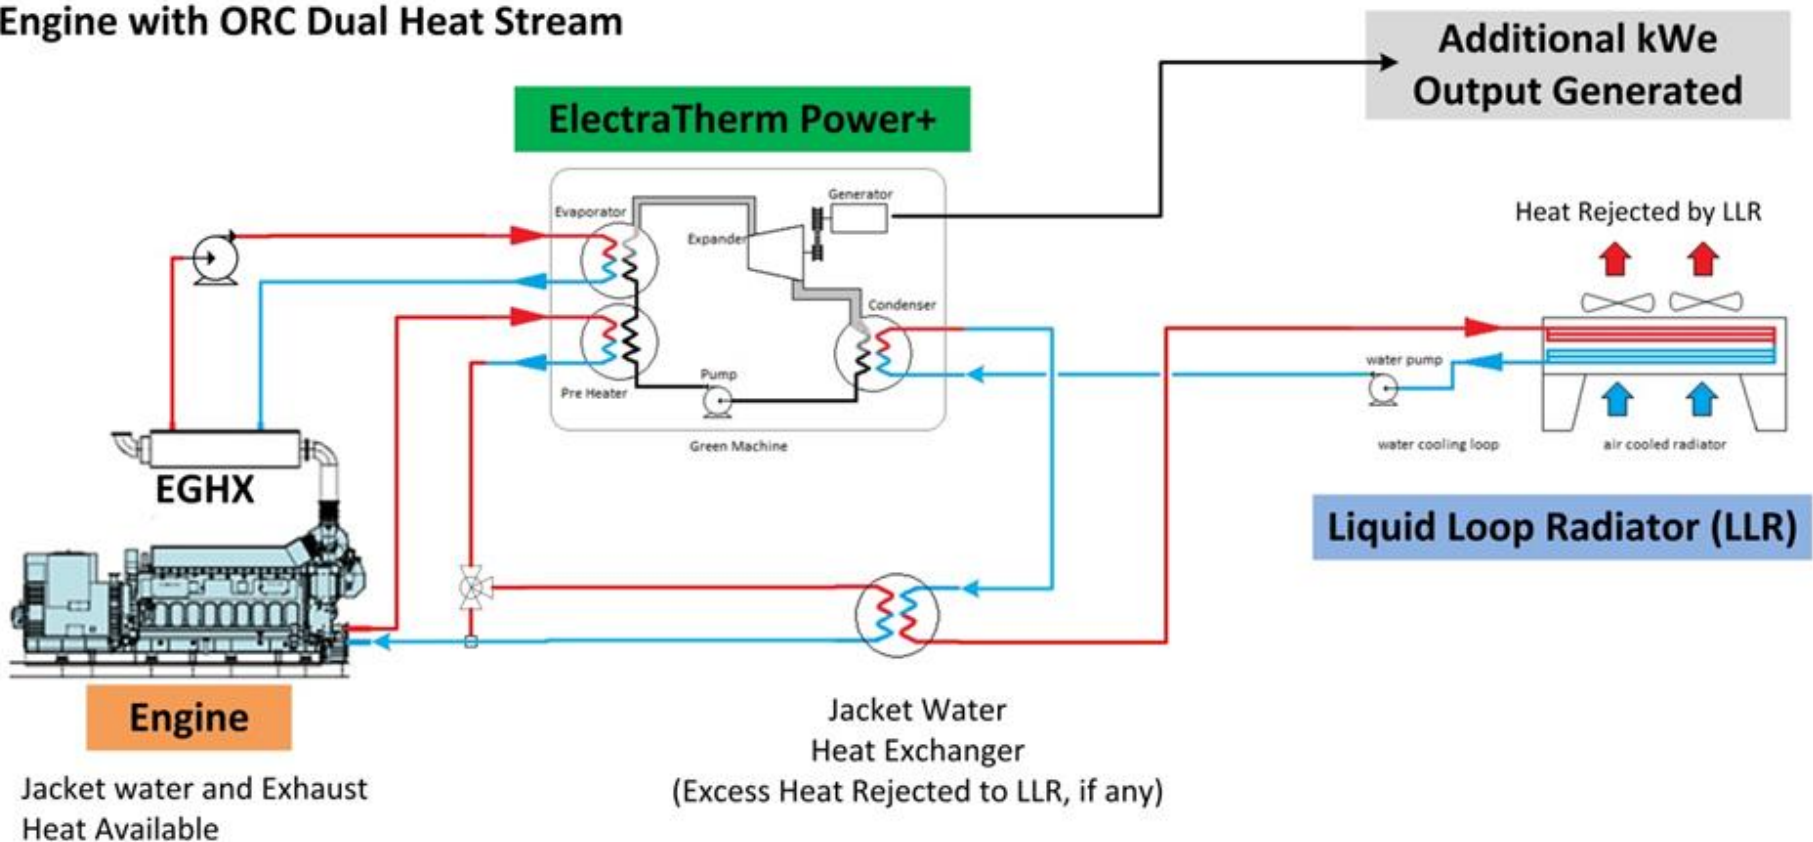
Engine with ORC Dual Heat Stream

Additional kWe Output Generated

ElectraTherm Power+

Generator

Evaporator

Expander

Condenser

Pre Heater

Pump

Green Machine

Heat Rejected by LLR

water pump

water cooling loop

air cooled radiator

EGHX

Liquid Loop Radiator (LLR)

Engine

Jacket water and Exhaust Heat Available

Jacket Water Heat Exchanger (Excess Heat Rejected to LLR, if any)